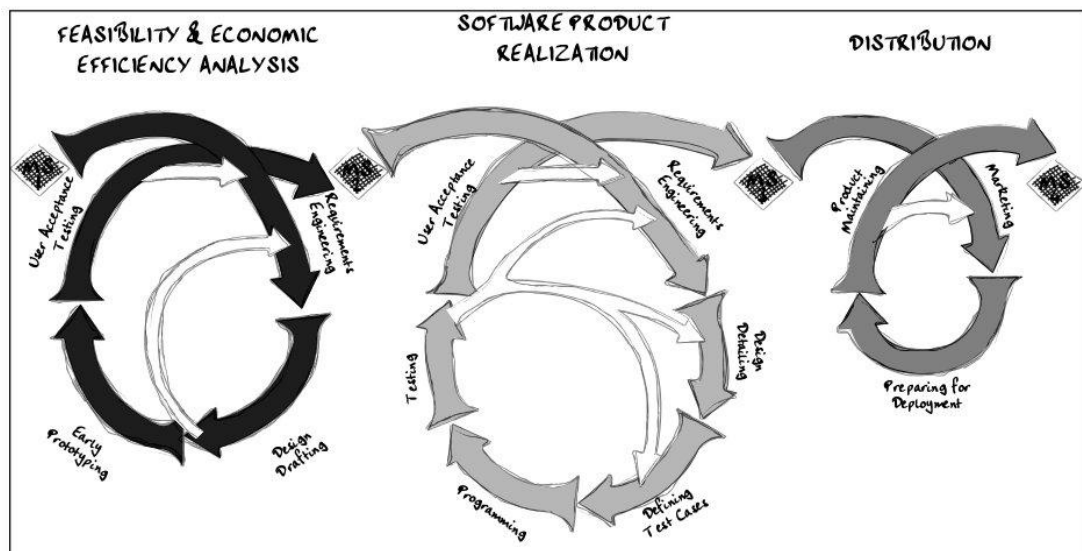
FEASIBILITY & ECONOMIC EFFICIENCY ANALYSIS

User Acceptance Testing

Requirements Engineering

Early Prototyping

Design Drafting

SOFTWARE PRODUCT REALIZATION

User Acceptance Testing

Requirements Engineering

Design Detailing

Testing

Programming

Defining Test Cases

DISTRIBUTION

Product Maintaining

Marketing

Preparing for Deployment